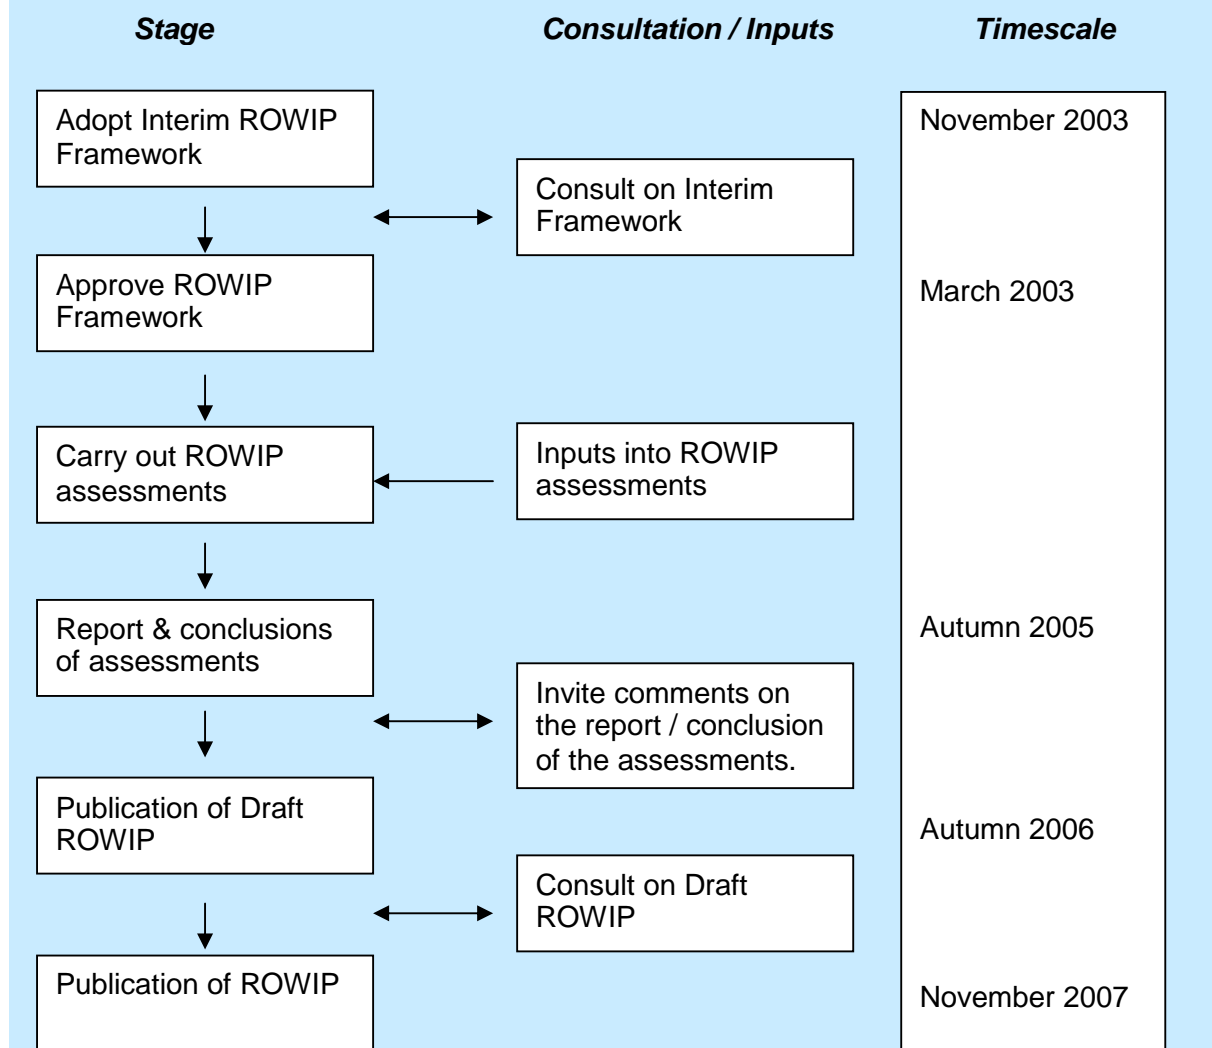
Stage

Consultation / Inputs

Timescale

Adopt Interim ROWIP Framework

Consult on Interim Framework

November 2003

Approve ROWIP Framework

March 2003

Carry out ROWIP assessments

Inputs into ROWIP assessments

Report & conclusions of assessments

Autumn 2005

Invite comments on the report / conclusion of the assessments.

Publication of Draft ROWIP

Autumn 2006

Consult on Draft ROWIP

Publication of ROWIP

November 2007